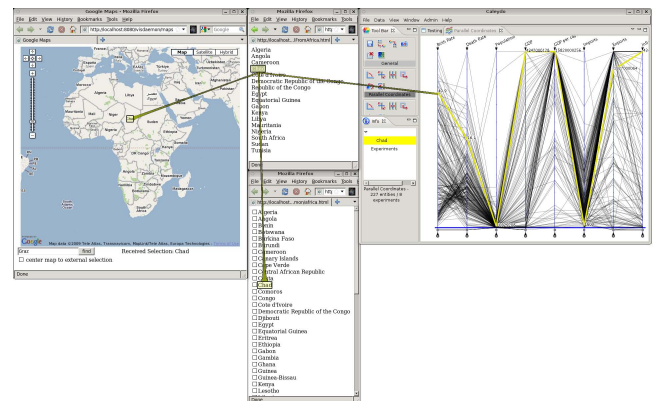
Google Maps - Mozilla Firefox
File Edit View History Bookmarks Tools Help
http://localhost:8080/sde/map
Google
Google Maps
Map Satellite Hybrid
Google Map data ©2009 Tele Atlas, Transnavicom, MapLink/Tele Atlas, Europa Technologies - Terms of Use
Find
Received Selection: Chad
center map to external selection
Done

Mozilla Firefox
File Edit View History Bookmarks Tools
http://localhost.../FromAfrica.html
Algeria
Angola
Cameroon
Chad
Cote d'Ivoire
Democratic Republic of the Congo
Republic of the Congo
Egypt
Equatorial Guinea
Gabon
Kenya
Libya
Mauritania
Nigeria
South Africa
Sudan
Tunisia
Done

Mozilla Firefox
File Edit View History Bookmarks Tools
http://localhost.../toAfrica.html
Algeria
Angola
Benin
Botswana
Burkina Faso
Burundi
Cameroon
Canary Islands
Cape Verde
Central African Republic
Ceuta
Chad
Comoros
Congo
Cote d'Ivoire
Democratic Republic of the Congo
Djibouti
Egypt
Equatorial Guinea
Eritrea
Ethiopia
Gabon
Gambia
Ghana
Guinea
Guinea-Bissau
Kenya
Lesotho
Done

Caleydo
File Data View Window Admin Help
Tool Bar
Testing
Parallel Coordinates
General
Parallel Coordinates
Info
Chad
Experiments
Parallel Coordinates - 227 entities / 6 experiments
Birth Rate
Death Rate
Population
GDP
GDP per cap
Telephones
Exports